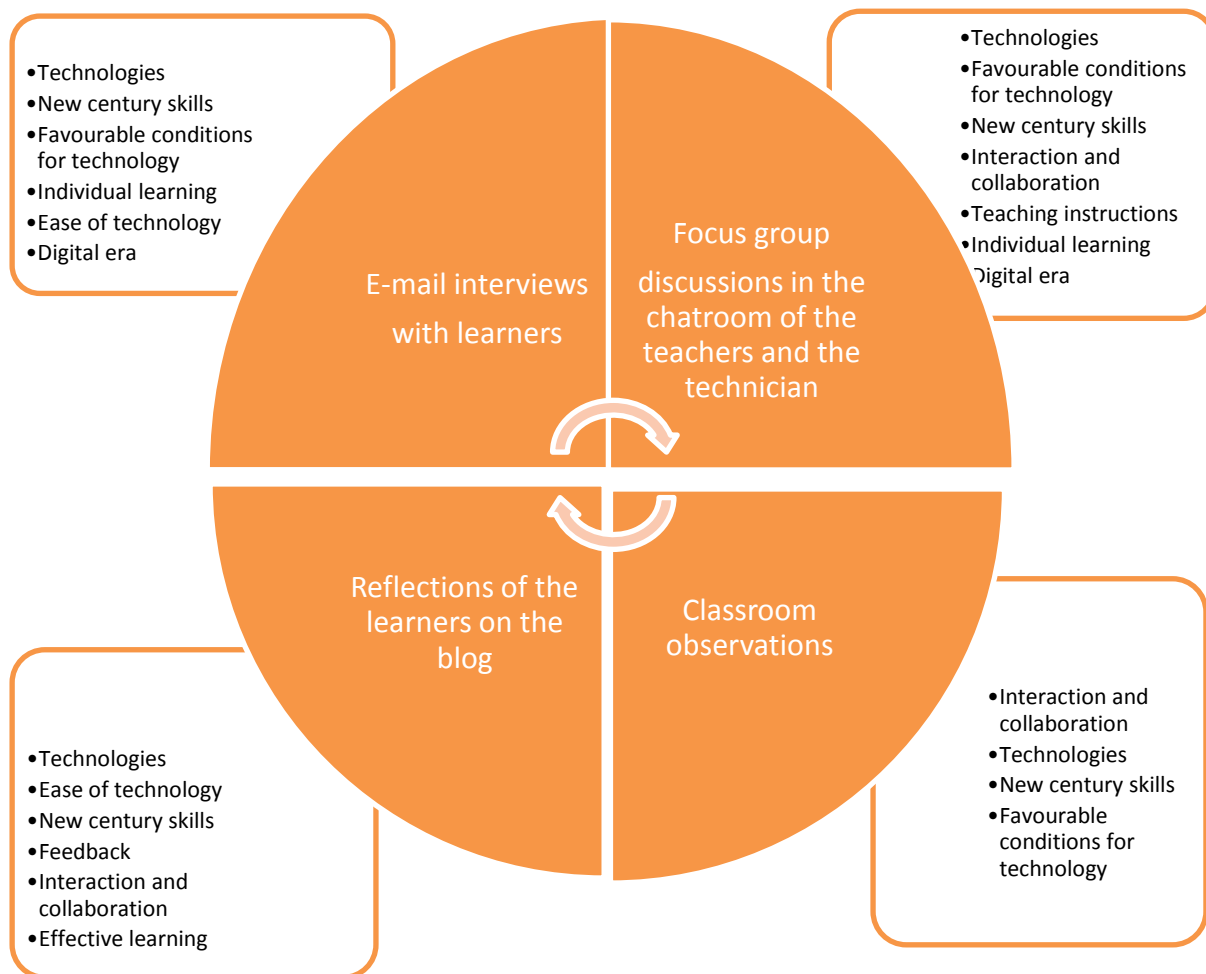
•Technologies
•New century skills
•Favourable conditions for technology
•Individual learning
•Ease of technology
•Digital era

E-mail interviews with learners

•Technologies
•Favourable conditions for technology
•New century skills
•Interaction and collaboration
•Teaching instructions
•Individual learning
Digital era

Focus group discussions in the chatroom of the teachers and the technician

Reflections of the learners on the blog

•Technologies
•Ease of technology
•New century skills
•Feedback
•Interaction and collaboration
•Effective learning

Classroom observations

•Interaction and collaboration
•Technologies
•New century skills
•Favourable conditions for technology